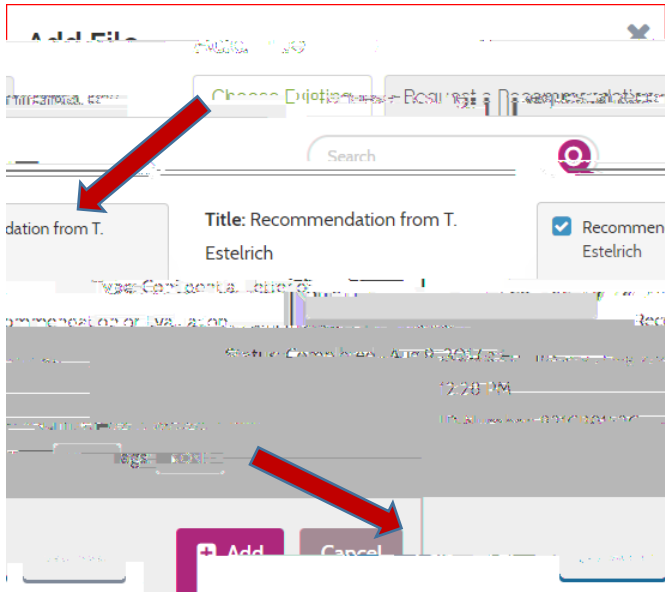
Add File

Choose Existing

Request a Document

Search

dation from T.

Title: Recommendation from T. Estelrich

Recommen Estelrich

Type: Confidential Letter

Recommendation or Evaluation

Status: Completed, Aug 8, 2017

12:20 PM

Tags: none

Add

Cancel